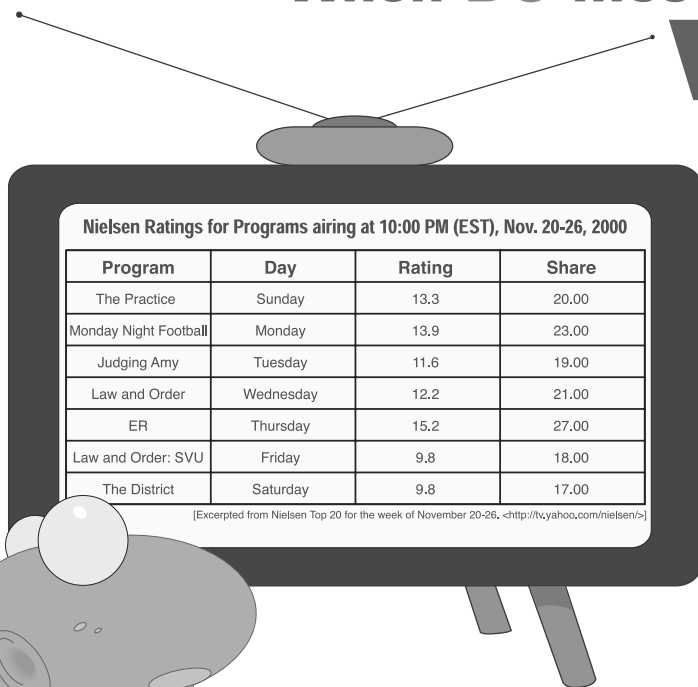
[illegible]

Nielsen Ratings for Programs airing at 10:00 PM (EST), Nov. 20-26, 2000

| Program | Day | Rating | Share |
|---|---|---|---|
| The Practice | Sunday | 13.3 | 20.00 |
| Monday Night Football | Monday | 13.9 | 23.00 |
| Judging Amy | Tuesday | 11.6 | 19.00 |
| Law and Order | Wednesday | 12.2 | 21.00 |
| ER | Thursday | 15.2 | 27.00 |
| Law and Order: SVU | Friday | 9.8 | 18.00 |
| The District | Saturday | 9.8 | 17.00 |

[Excerpted from Nielsen Top 20 for the week of November 20-26. <http://tv.yahoo.com/nielsen/>]